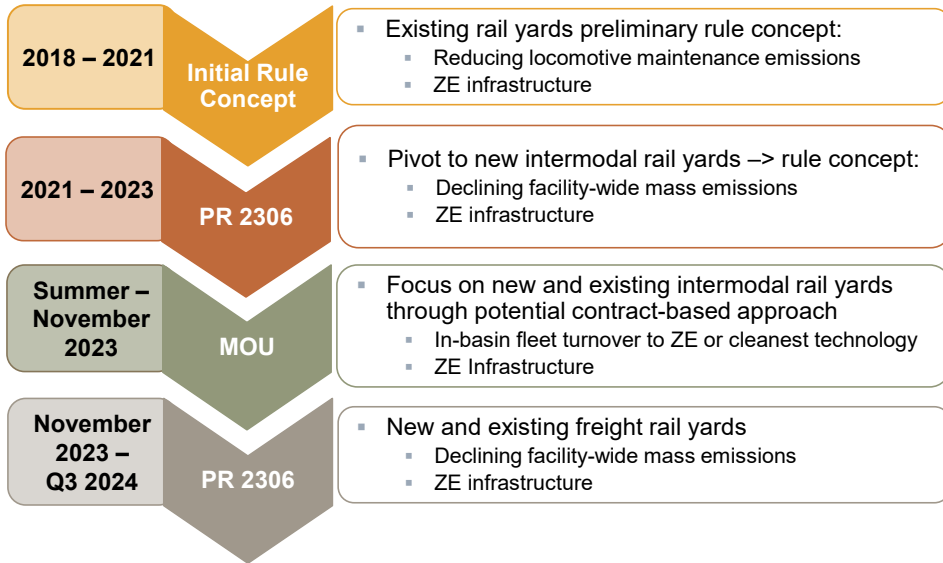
2018 – 2021

Initial Rule Concept

Existing rail yards preliminary rule concept:
- Reducing locomotive maintenance emissions
- ZE infrastructure

2021 – 2023

PR 2306

Pivot to new intermodal rail yards –> rule concept:
- Declining facility-wide mass emissions
- ZE infrastructure

Summer – November 2023

MOU

Focus on new and existing intermodal rail yards through potential contract-based approach
- In-basin fleet turnover to ZE or cleanest technology
- ZE Infrastructure

November 2023 – Q3 2024

PR 2306

New and existing freight rail yards
- Declining facility-wide mass emissions
- ZE infrastructure